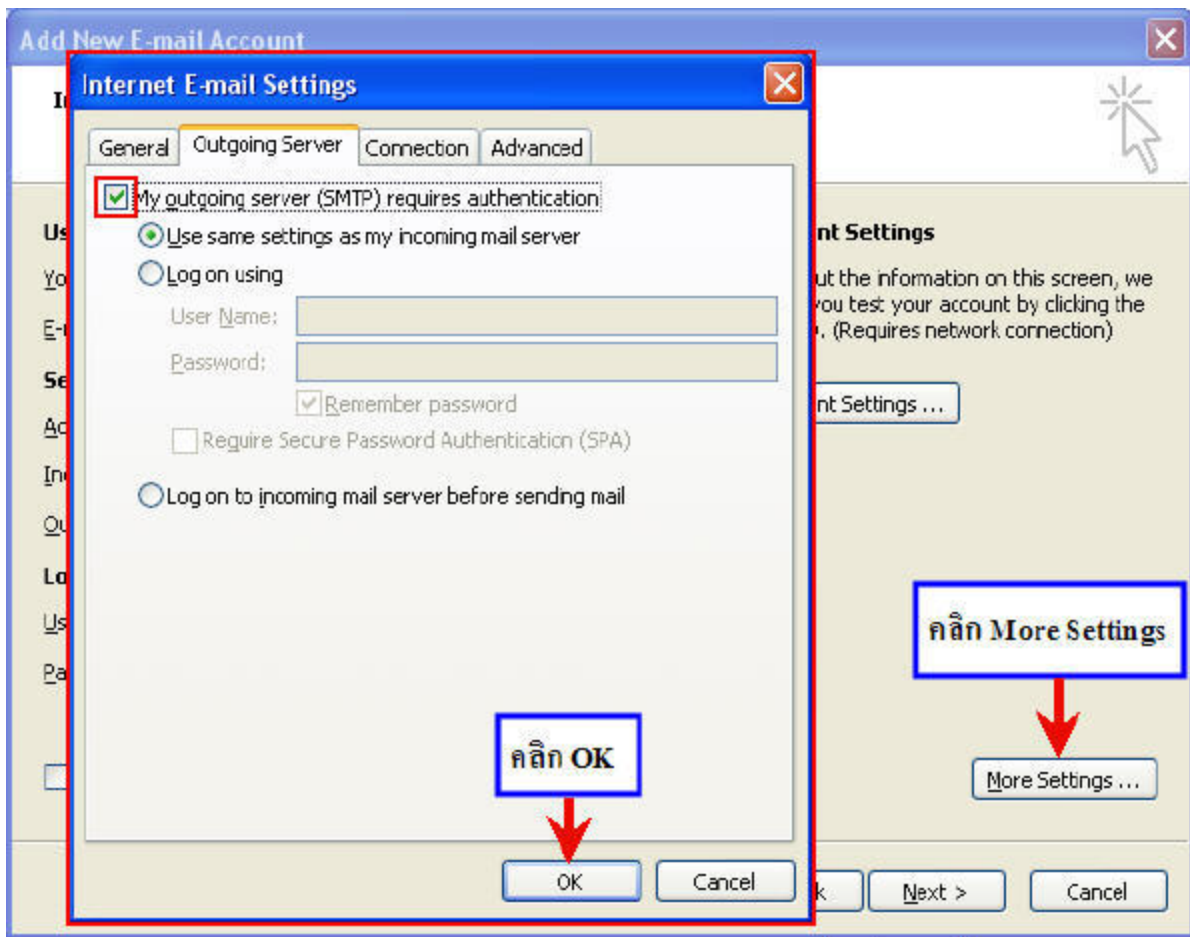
Add New E-mail Account

Internet E-mail Settings

General | Outgoing Server | Connection | Advanced

My outgoing server (SMTP) requires authentication
Use same settings as my incoming mail server
Log on using
User Name:
Password:
Remember password
Require Secure Password Authentication (SPA)
Log on to incoming mail server before sending mail

คลิก OK

OK
Cancel

In
Us
Yo
E-
Se
Ac
In
Ou
Lo
Us
Pa

nt Settings
ut the information on this screen, we
you test your account by clicking the
. (Requires network connection)

nt Settings ...

คลิก More Settings

More Settings ...

k
Next >
Cancel